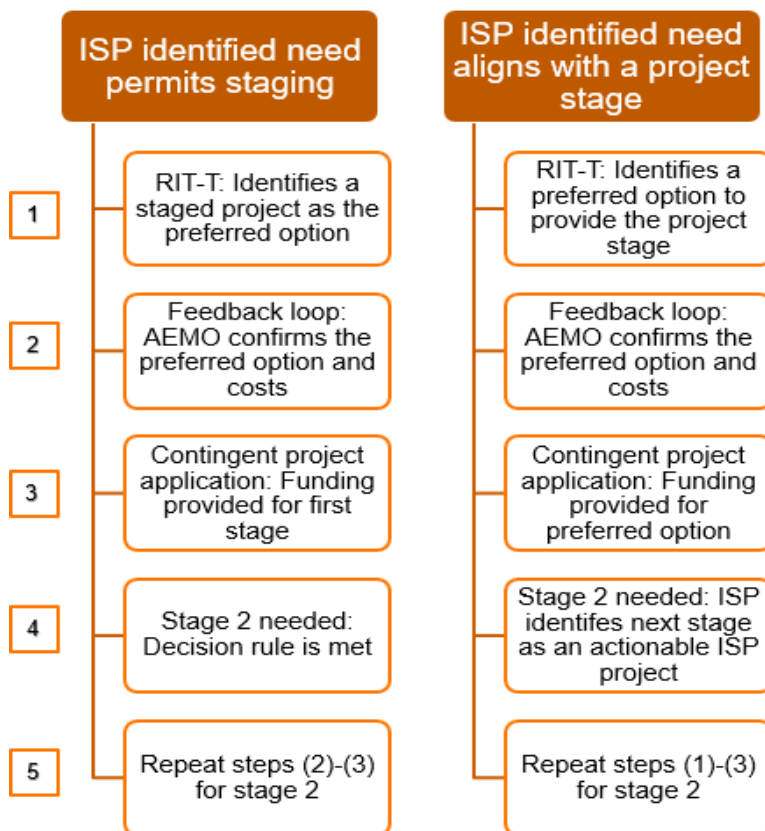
ISP identified need permits staging

ISP identified need aligns with a project stage

1

RIT-T: Identifies a staged project as the preferred option

RIT-T: Identifies a preferred option to provide the project stage

2

Feedback loop: AEMO confirms the preferred option and costs

Feedback loop: AEMO confirms the preferred option and costs

3

Contingent project application: Funding provided for first stage

Contingent project application: Funding provided for preferred option

4

Stage 2 needed: Decision rule is met

Stage 2 needed: ISP identifes next stage as an actionable ISP project

5

Repeat steps (2)-(3) for stage 2

Repeat steps (1)-(3) for stage 2